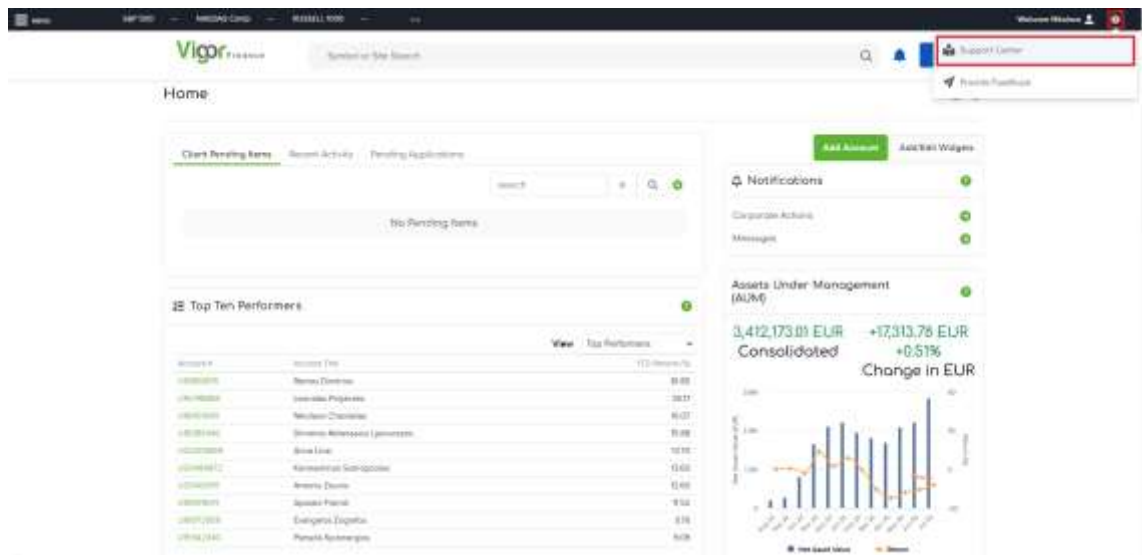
MENU S&P 500 — NASDAQ COMP — RUSSELL 1000 — —

Welcome Nikolaos

Vigor Finance

Symbol or Site Search

Support Center

Provide Feedback

Home

Client Pending Items Recent Activity Pending Applications

search

No Pending Items

Add Account Add/Edit Widgets

Notifications

Corporate Actions

Messages

Top Ten Performers

View Top Performers

| Account # | Account Title | YTD Return % |
|---|---|---|
| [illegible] | Nemes Dimitrios | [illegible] |
| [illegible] | Leonidas Polyzoides | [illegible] |
| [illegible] | Nikolaos Charalabis | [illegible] |
| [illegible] | Dimitrios Athanasios Lykourezos | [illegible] |
| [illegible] | Anna Livas | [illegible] |
| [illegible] | Konstantinos Sotiropoulos | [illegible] |
| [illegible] | Artemis Zouvas | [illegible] |
| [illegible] | Spyros Pisinis | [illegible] |
| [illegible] | Evangelos Zografos | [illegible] |
| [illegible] | Panagiotis Kyrkenegos | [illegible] |

Assets Under Management (AUM)

3,412,173.01 EUR Consolidated

+17,313.78 EUR +0.51% Change in EUR

Net Asset Value Return